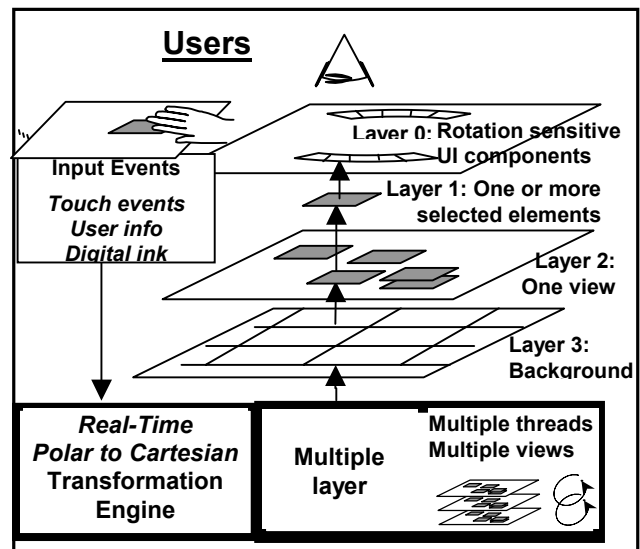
Users

Input Events
Touch events
User info
Digital ink

Layer 0: Rotation sensitive UI components

Layer 1: One or more selected elements

Layer 2: One view

Layer 3: Background

Real-Time
Polar to Cartesian
Transformation
Engine

Multiple layer

Multiple threads
Multiple views